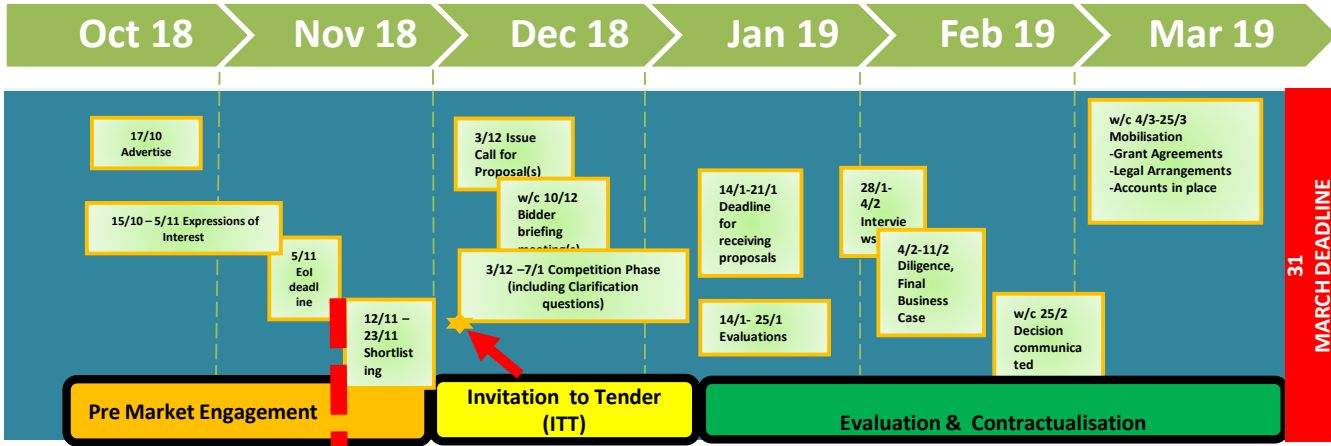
Oct 18
Nov 18
Dec 18
Jan 19
Feb 19
Mar 19

17/10 Advertise

15/10 – 5/11 Expressions of Interest

5/11 EoI deadline

12/11 – 23/11 Shortlisting

3/12 Issue Call for Proposal(s)

w/c 10/12 Bidder briefing meeting(s)

3/12 –7/1 Competition Phase (including Clarification questions)

14/1-21/1 Deadline for receiving proposals

14/1- 25/1 Evaluations

28/1-4/2 Interviews

4/2-11/2 Diligence, Final Business Case

w/c 25/2 Decision communicated

w/c 4/3-25/3 Mobilisation
-Grant Agreements
-Legal Arrangements
-Accounts in place

31 MARCH DEADLINE

Pre Market Engagement

Invitation to Tender (ITT)

Evaluation & Contractualisation